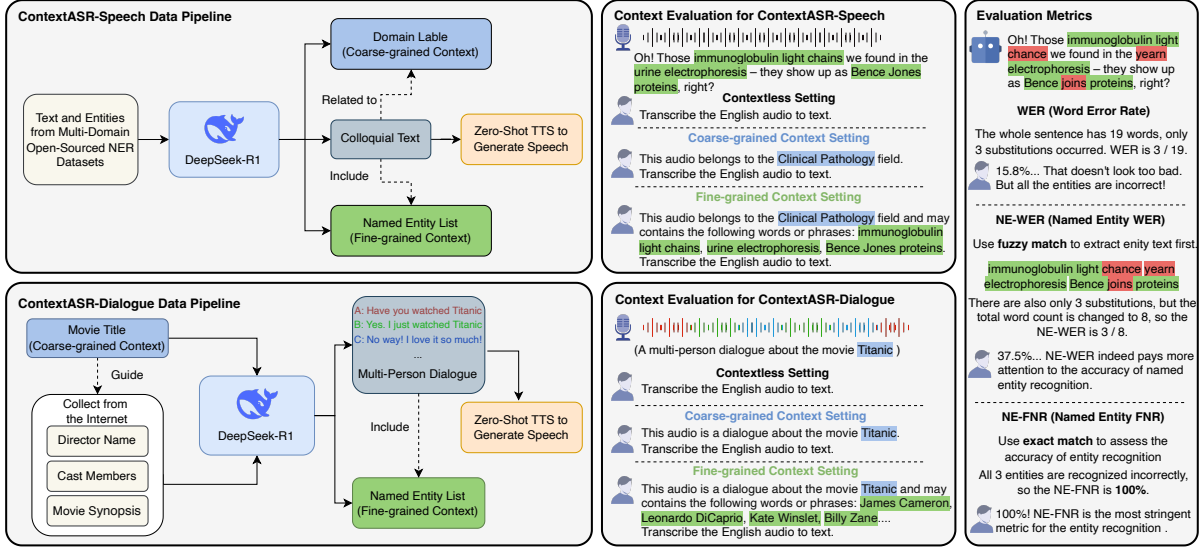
ContextASR-Speech Data Pipeline

Text and Entities from Multi-Domain Open-Sourced NER Datasets

DeepSeek-R1

Domain Lable (Coarse-grained Context)

Related to

Colloquial Text

Zero-Shot TTS to Generate Speech

Include

Named Entity List (Fine-grained Context)

ContextASR-Dialogue Data Pipeline

Movie Title (Coarse-grained Context)

Guide

Collect from the Internet

Director Name

Cast Members

Movie Synopsis

DeepSeek-R1

A: Have you watched Titanic
B: Yes. I just watched Titanic
C: No way! I love it so much!
...
Multi-Person Dialogue

Include

Zero-Shot TTS to Generate Speech

Named Entity List (Fine-grained Context)

Context Evaluation for ContextASR-Speech

Oh! Those immunoglobulin light chains we found in the urine electrophoresis – they show up as Bence Jones proteins, right?

Contextless Setting
Transcribe the English audio to text.

Coarse-grained Context Setting
This audio belongs to the Clinical Pathology field. Transcribe the English audio to text.

Fine-grained Context Setting
This audio belongs to the Clinical Pathology field and may contains the following words or phrases: immunoglobulin light chains, urine electrophoresis, Bence Jones proteins. Transcribe the English audio to text.

Context Evaluation for ContextASR-Dialogue

(A multi-person dialogue about the movie Titanic )

Contextless Setting
Transcribe the English audio to text.

Coarse-grained Context Setting
This audio is a dialogue about the movie Titanic. Transcribe the English audio to text.

Fine-grained Context Setting
This audio is a dialogue about the movie Titanic and may contains the following words or phrases: James Cameron, Leonardo DiCaprio, Kate Winslet, Billy Zane.... Transcribe the English audio to text.

Evaluation Metrics

Oh! Those immunoglobulin light chance we found in the yearn electrophoresis – they show up as Bence joins proteins, right?

WER (Word Error Rate)

The whole sentence has 19 words, only 3 substitutions occurred. WER is 3 / 19.

15.8%... That doesn't look too bad. But all the entities are incorrect!

NE-WER (Named Entity WER)

Use fuzzy match to extract enity text first.

immunoglobulin light chance yearn electrophoresis Bence joins proteins

There are also only 3 substitutions, but the total word count is changed to 8, so the NE-WER is 3 / 8.

37.5%... NE-WER indeed pays more attention to the accuracy of named entity recognition.

NE-FNR (Named Entity FNR)

Use exact match to assess the accuracy of entity recognition

All 3 entities are recognized incorrectly, so the NE-FNR is 100%.

100%! NE-FNR is the most stringent metric for the entity recognition .